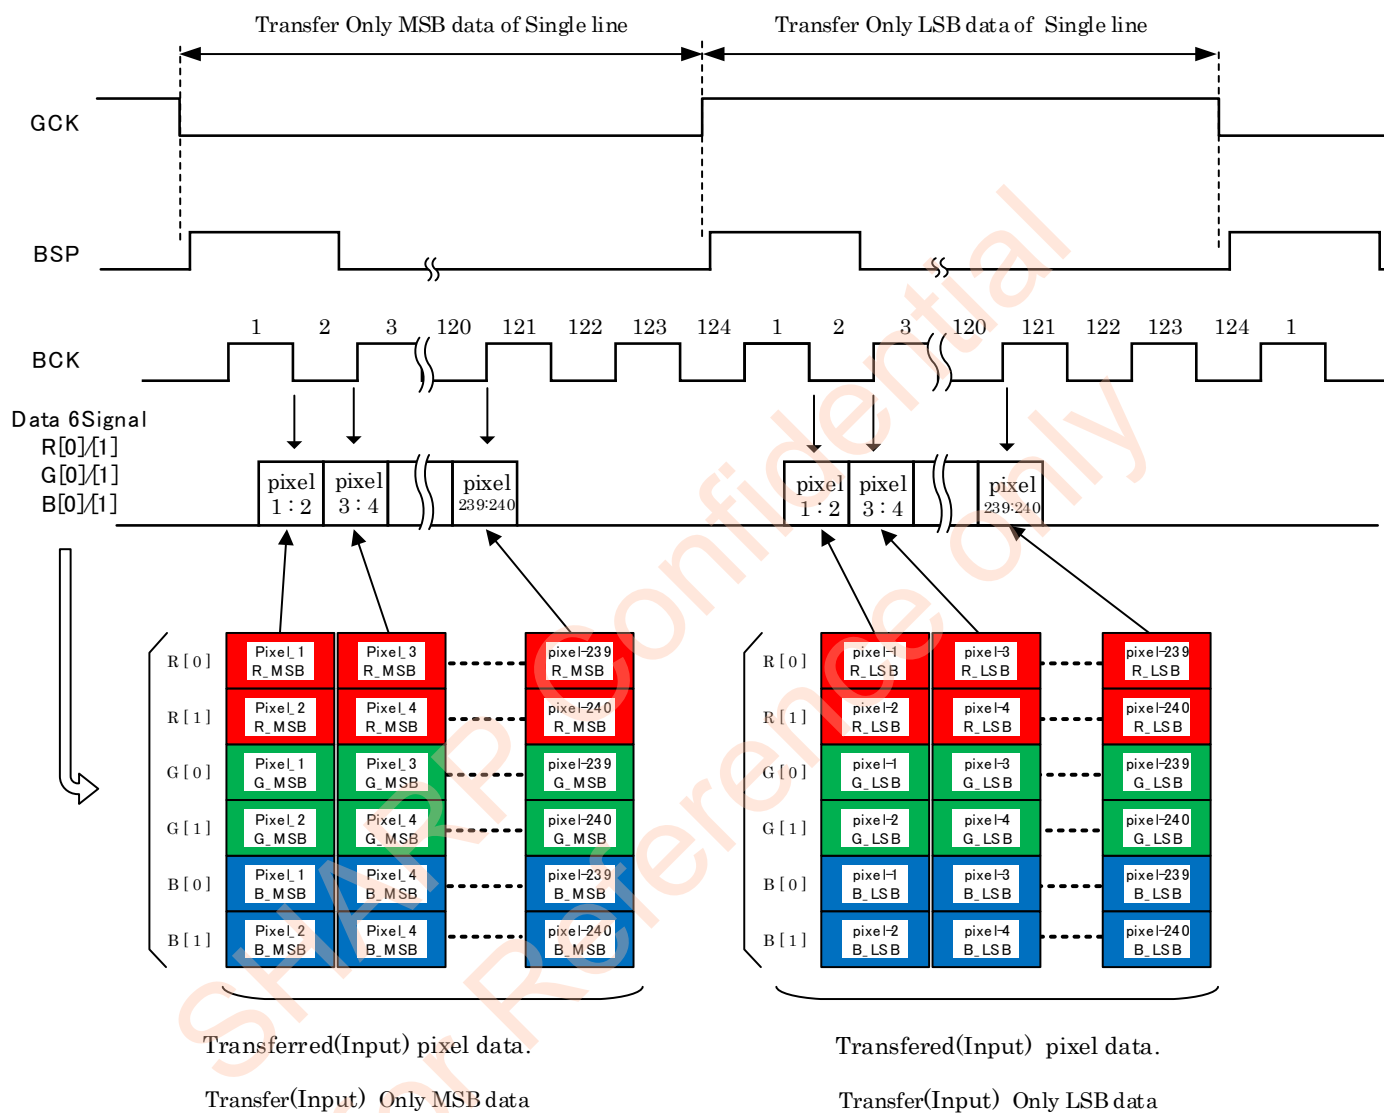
Transfer Only MSB data of Single line

Transfer Only LSB data of Single line

GCK

BSP

BCK

1 2 3 120 121 122 123 124 1 2 3 120 121 122 123 124 1

Data 6Signal
R[0]/[1]
G[0]/[1]
B[0]/[1]

pixel 1 : 2 | pixel 3 : 4 | pixel 239:240

pixel 1 : 2 | pixel 3 : 4 | pixel 239:240

| | | | |
|---|---|---|---|
| R[0] | Pixel_1 R_MSB | Pixel_3 R_MSB | pixel-239 R_MSB |
| R[1] | Pixel_2 R_MSB | Pixel_4 R_MSB | pixel-240 R_MSB |
| G[0] | Pixel_1 G_MSB | Pixel_3 G_MSB | pixel-239 G_MSB |
| G[1] | Pixel_2 G_MSB | Pixel_4 G_MSB | pixel-240 G_MSB |
| B[0] | Pixel_1 B_MSB | Pixel_4 B_MSB | pixel-239 B_MSB |
| B[1] | Pixel_2 B_MSB | Pixel_4 B_MSB | pixel-240 B_MSB |

| | | | |
|---|---|---|---|
| R[0] | pixel-1 R_LSB | pixel-3 R_LSB | pixel-239 R_LSB |
| R[1] | pixel-2 R_LSB | pixel-4 R_LSB | pixel-240 R_LSB |
| G[0] | pixel-1 G_LSB | pixel-3 G_LSB | pixel-239 G_LSB |
| G[1] | pixel-2 G_LSB | pixel-4 G_LSB | pixel-240 G_LSB |
| B[0] | pixel-1 B_LSB | pixel-3 B_LSB | pixel-239 B_LSB |
| B[1] | pixel-2 B_LSB | pixel-4 B_LSB | pixel-240 B_LSB |

Transferred(Input) pixel data.
Transfer(Input) Only MSB data

Transfered(Input) pixel data.
Transfer(Input) Only LSB data

SHARP Confidential
For Reference Only